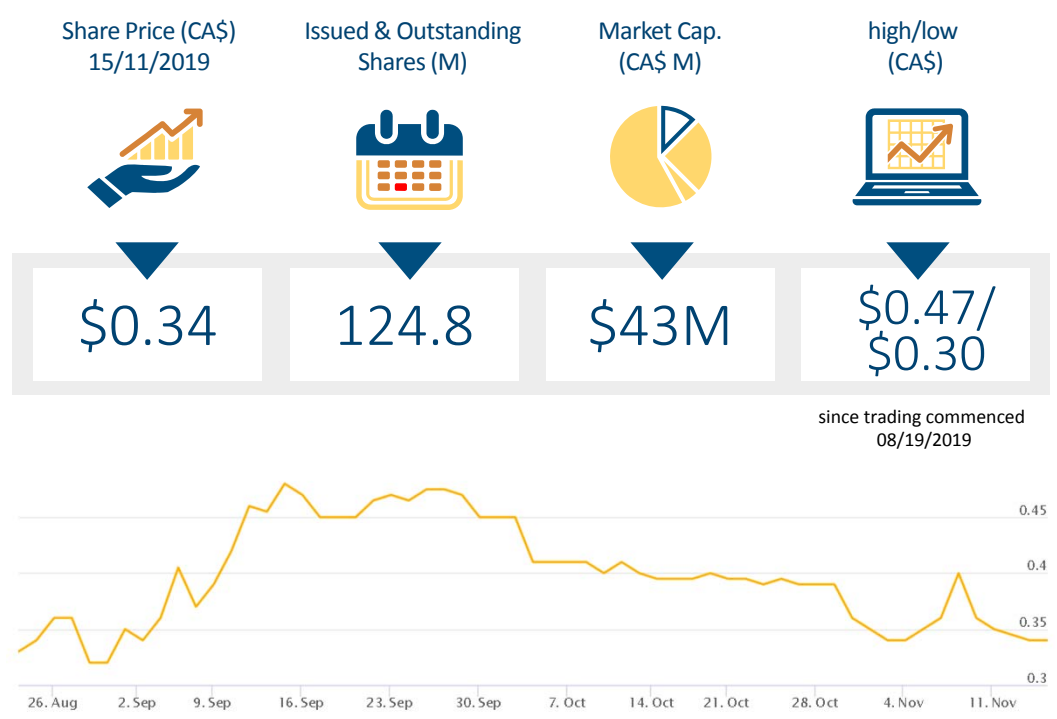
Share Price (CA$) 15/11/2019

Issued & Outstanding Shares (M)

Market Cap. (CA$ M)

high/low (CA$)

$0.34

124.8

$43M

$0.47/ $0.30

since trading commenced 08/19/2019

0.45
0.4
0.35
0.3

26. Aug
2. Sep
9. Sep
16. Sep
23. Sep
30. Sep
7. Oct
14. Oct
21. Oct
28. Oct
4. Nov
11. Nov